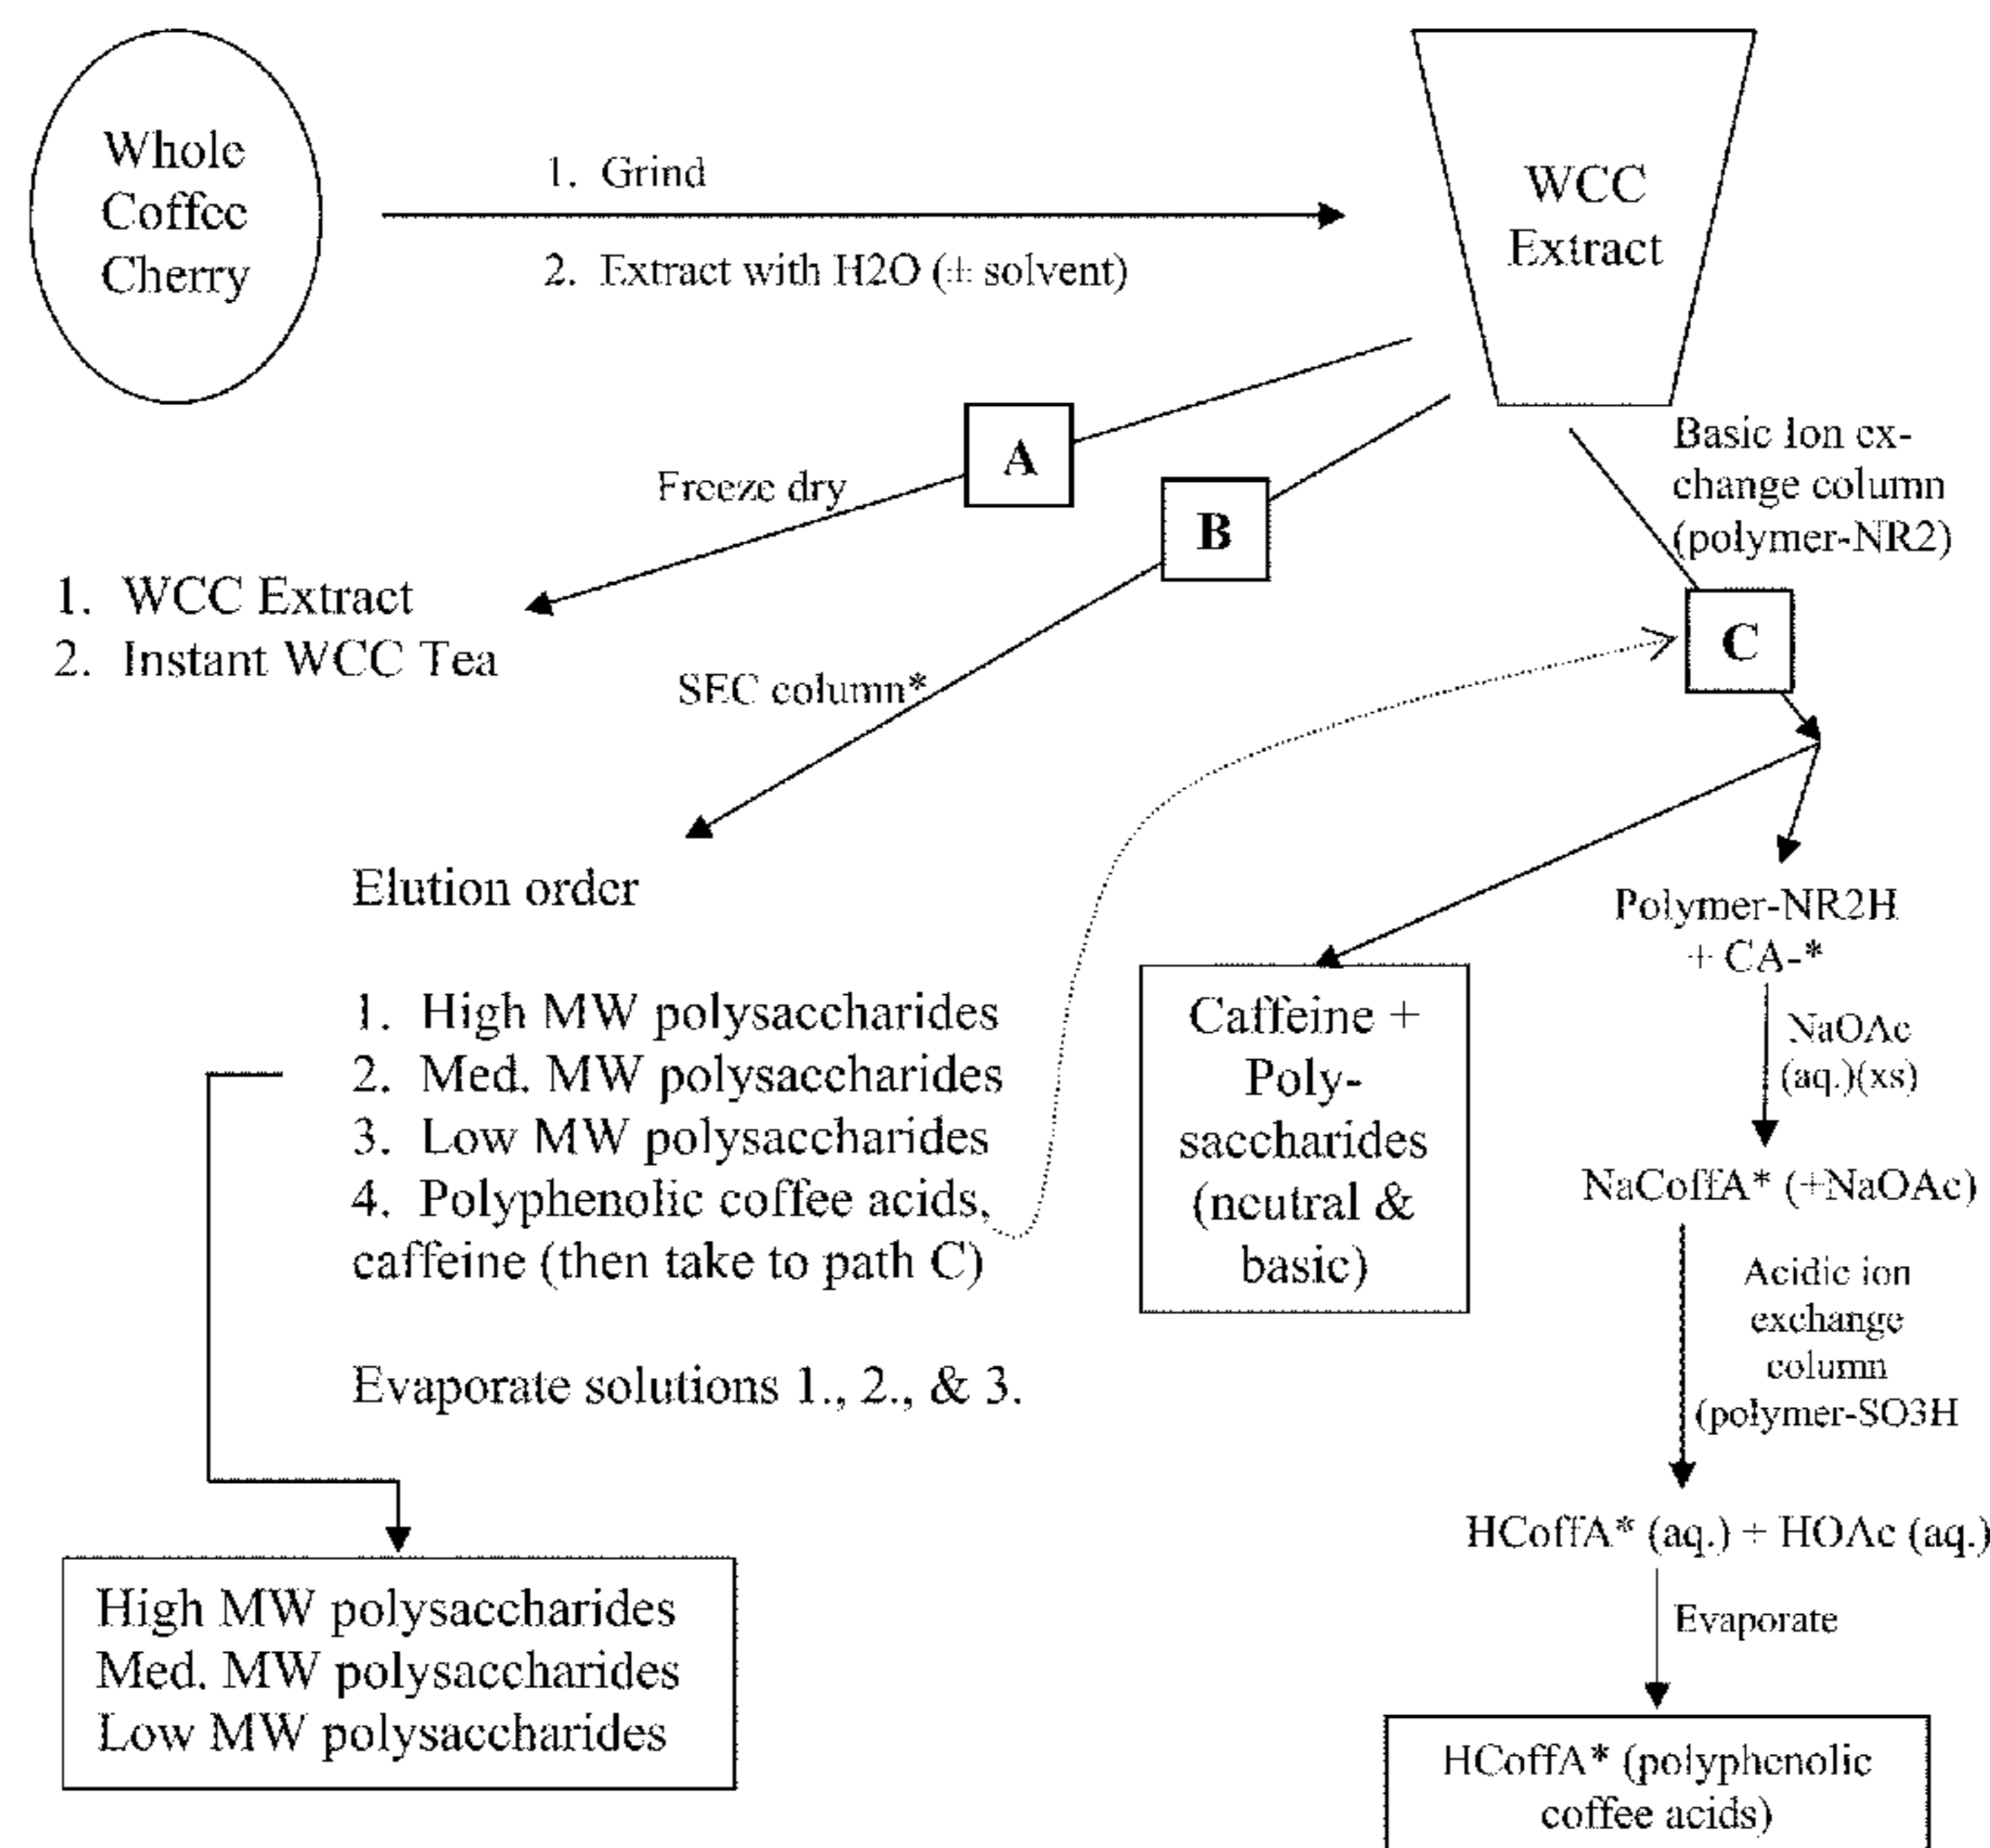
Whole Coffee Cherry

1. Grind
2. Extract with H2O (± solvent)

WCC Extract

A

Freeze dry

1. WCC Extract
2. Instant WCC Tea

B

SEC column*

Elution order

1. High MW polysaccharides
2. Med. MW polysaccharides
3. Low MW polysaccharides
4. Polyphenolic coffee acids, caffeine (then take to path C)

Evaporate solutions 1., 2., & 3.

High MW polysaccharides
Med. MW polysaccharides
Low MW polysaccharides

Basic Ion exchange column (polymer-NR2)

C

Caffeine + Polysaccharides (neutral & basic)

Polymer-NR2H + CA-*

NaOAc (aq.)(xs)

NaCoffA* (+NaOAc)

Acidic ion exchange column (polymer-SO3H

HCoffA* (aq.) + HOAc (aq.)

Evaporate

HCoffA* (polyphenolic coffee acids)